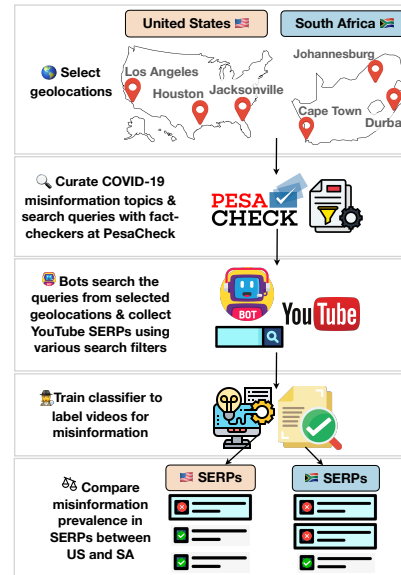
United States 🇺🇸

South Africa 🇿🇦

🌏 Select geolocations

Los Angeles

Houston

Jacksonville

Johannesburg

Cape Town

Durba

🔍 Curate COVID-19 misinformation topics & search queries with fact-checkers at PesaCheck

PESA CHECK

🤖 Bots search the queries from selected geolocations & collect YouTube SERPs using various search filters

BOT

YouTube

🕵 Train classifier to label videos for misinformation

⚖ Compare misinformation prevalence in SERPs between US and SA

🇺🇸 SERPs

🇿🇦 SERPs